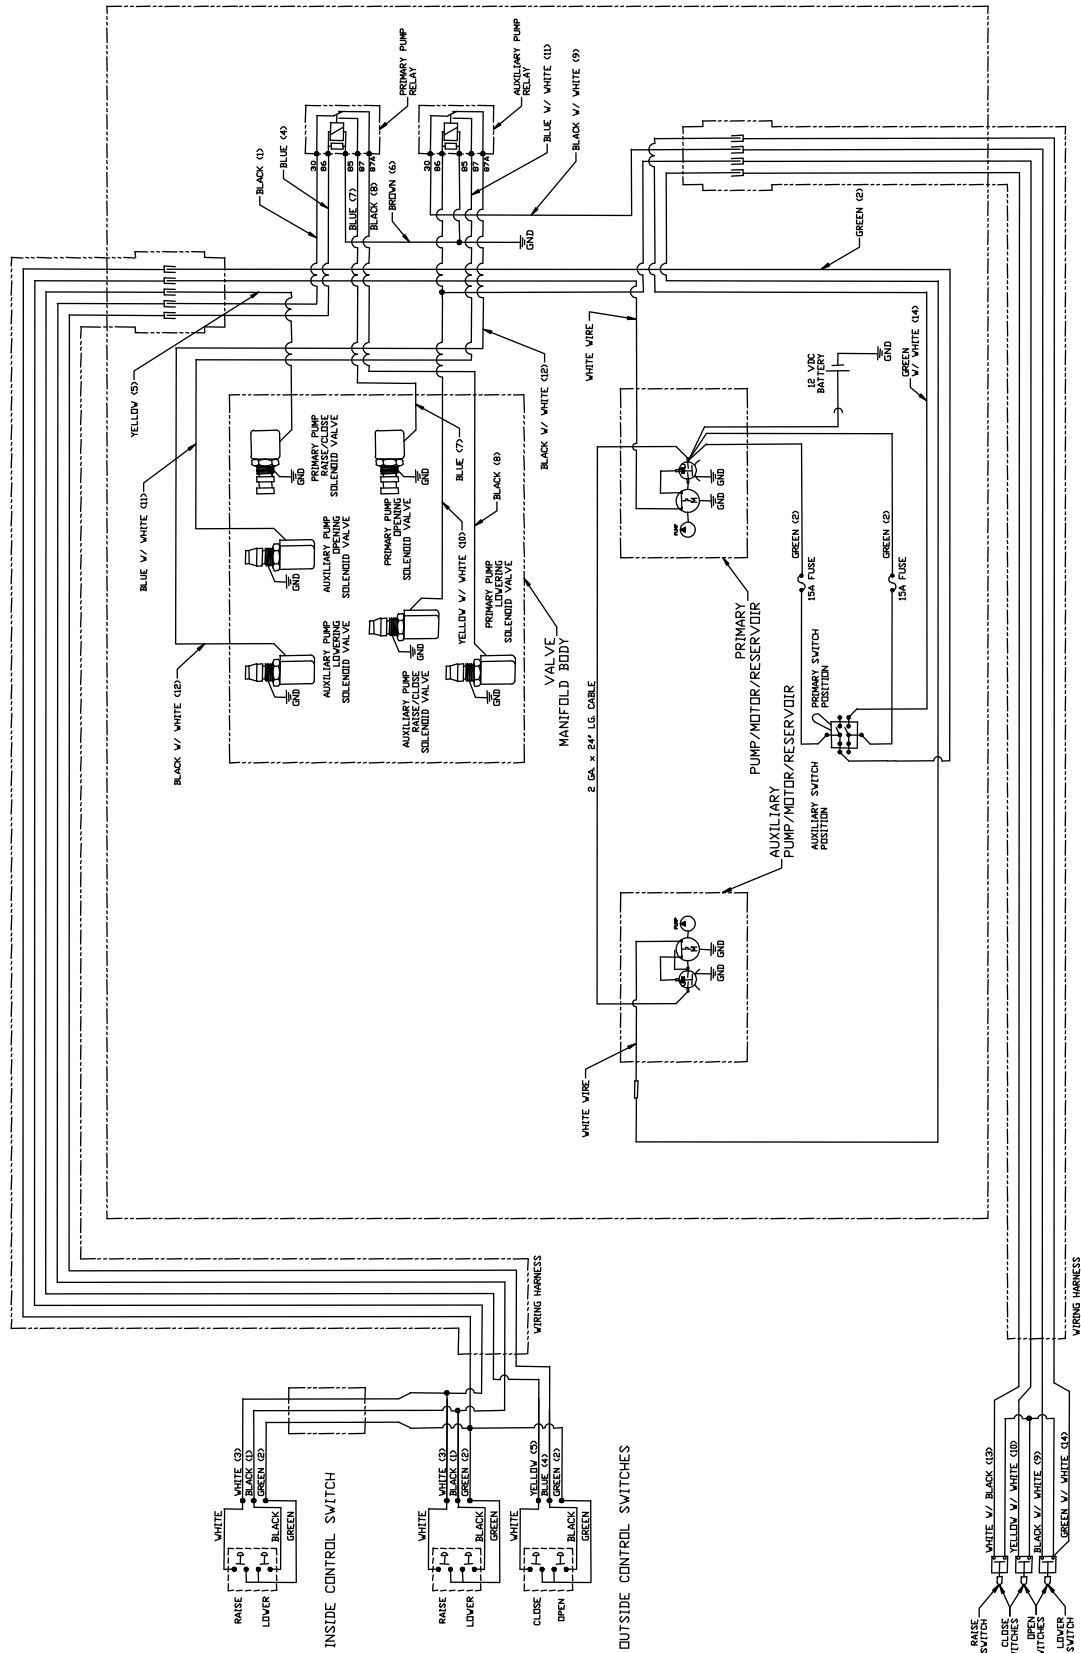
PRIMARY PUMP RELAY

AUXILIARY PUMP RELAY

30 86 85 87 87A

30 86 85 87 87A

BLACK (1)

BLUE (4)

BLUE (7)

BLACK (8)

BROWN (6)

BLUE W/ WHITE (11)

BLACK W/ WHITE (9)

GND

GREEN (2)

YELLOW (5)

WHITE WIRE

BLACK W/ WHITE (12)

GND

12 VDC BATTERY

GREEN W/ WHITE (14)

PRIMARY PUMP RAISE/CLOSE SOLENOID VALVE

GND

PRIMARY PUMP OPENING SOLENOID VALVE

GND

BLUE (7)

BLACK (8)

BLACK W/ WHITE (12)

BLUE W/ WHITE (11)

AUXILIARY PUMP OPENING SOLENOID VALVE

GND

YELLOW W/ WHITE (10)

PRIMARY PUMP LOWERING SOLENOID VALVE

GND

AUXILIARY PUMP LOWERING SOLENOID VALVE

GND

AUXILIARY PUMP RAISE/CLOSE SOLENOID VALVE

GND

BLACK W/ WHITE (12)

VALVE MANIFOLD BODY

GND GND

GREEN (2)

15A FUSE

GREEN (2)

15A FUSE

PRIMARY PUMP/MOTOR/RESERVOIR

PRIMARY SWITCH POSITION

2 GA x 24' LG. CABLE

AUXILIARY PUMP/MOTOR/RESERVOIR

AUXILIARY SWITCH POSITION

GND GND

WHITE WIRE

WIRING HARNESS

WIRING HARNESS

WHITE (3)
BLACK (1)
GREEN (2)

WHITE
BLACK
GREEN

RAISE
LOWER

INSIDE CONTROL SWITCH

WHITE (3)
BLACK (1)
GREEN (2)

WHITE
BLACK
GREEN

RAISE
LOWER

YELLOW (5)
BLUE (4)
GREEN (2)

BLACK
GREEN

CLOSE
OPEN

OUTSIDE CONTROL SWITCHES

WHITE W/ BLACK (13)
YELLOW W/ WHITE (10)
BLACK W/ WHITE (9)
GREEN W/ WHITE (14)

RAISE SWITCH
CLOSE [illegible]ITCHES
OPEN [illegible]ITCHES
LOWER SWITCH